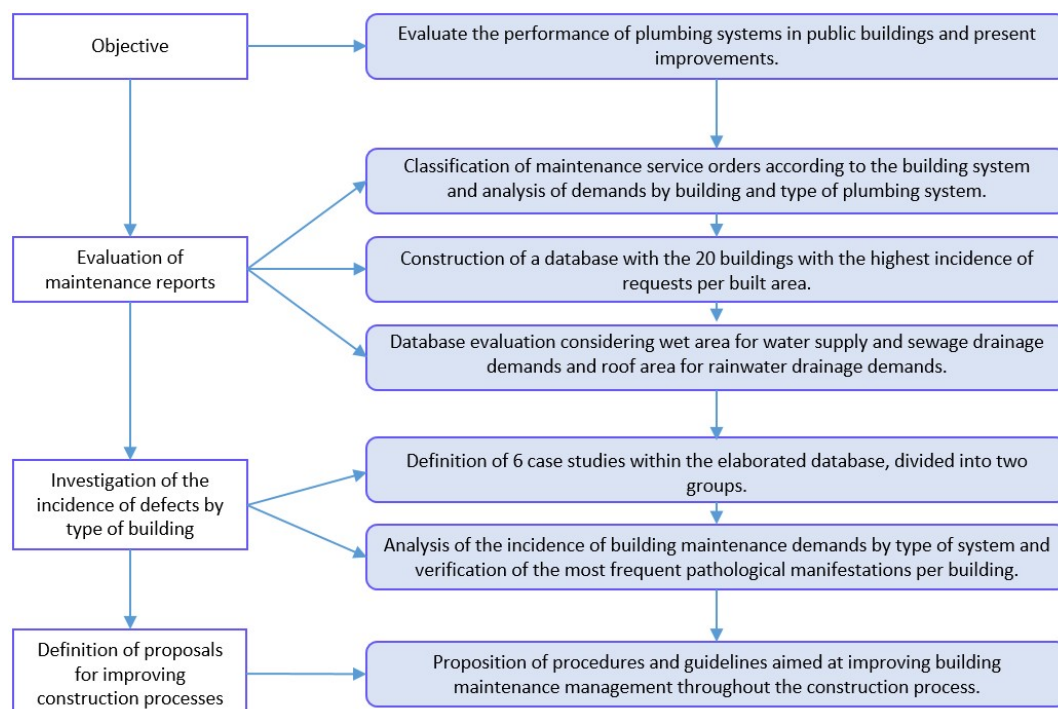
Objective

Evaluate the performance of plumbing systems in public buildings and present improvements.

Evaluation of maintenance reports

Classification of maintenance service orders according to the building system and analysis of demands by building and type of plumbing system.

Construction of a database with the 20 buildings with the highest incidence of requests per built area.

Database evaluation considering wet area for water supply and sewage drainage demands and roof area for rainwater drainage demands.

Investigation of the incidence of defects by type of building

Definition of 6 case studies within the elaborated database, divided into two groups.

Analysis of the incidence of building maintenance demands by type of system and verification of the most frequent pathological manifestations per building.

Definition of proposals for improving construction processes

Proposition of procedures and guidelines aimed at improving building maintenance management throughout the construction process.